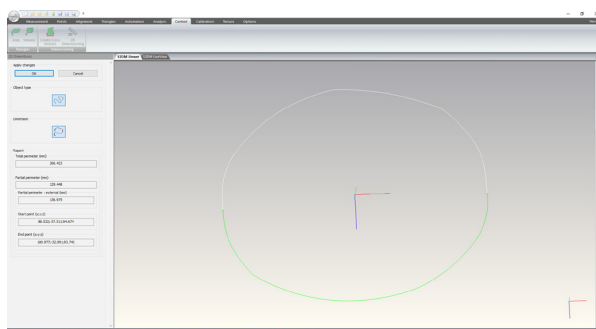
Measurement Points Alignment Triangles Inclinations Analysis Contour Calibration Values Options

3-DIM Viewer

Apply changes

OK Cancel

Object type

Limitation

Report

Total perimeter (mm)

306.453

Partial perimeter (mm)

129.448

Partial perimeter - external (mm)

136.975

Start point (x,y,z)

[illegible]

End point (x,y,z)

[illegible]